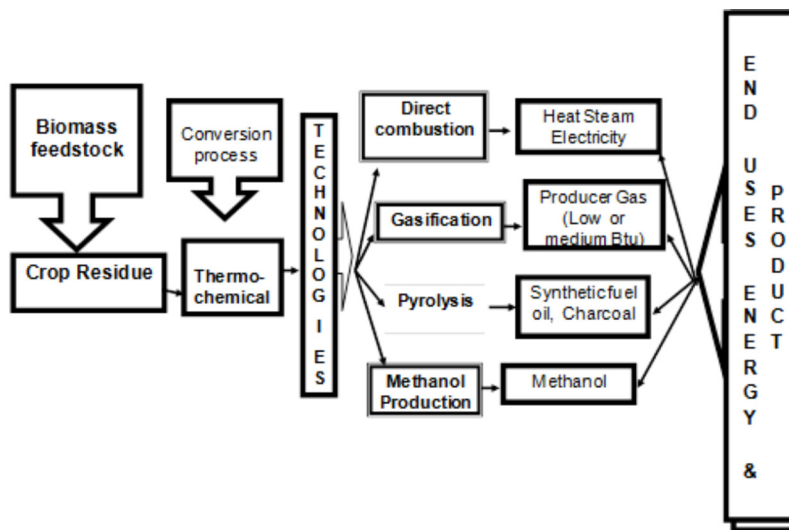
Biomass feedstock

Conversion process

Crop Residue

Thermo-chemical

TECHNOLOGIES

Direct combustion

Heat Steam Electricity

Gasification

Producer Gas (Low or medium Btu)

Pyrolysis

Syntheticfuel oil, Charcoal

Methanol Production

Methanol

END USES ENERGY & PRODUCT